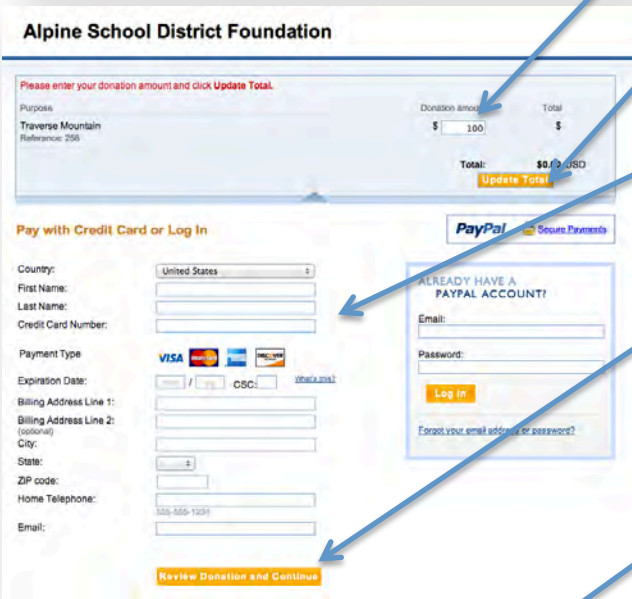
Alpine School District Foundation

Please enter your donation amount and click Update Total.

Purpose

Donation amou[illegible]

Total

Traverse Mountain

Reference: 256

$ 100

$

Total: $0.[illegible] USD

Update Total

Pay with Credit Card or Log In

PayPal Secure Payments

Country: United States

First Name:

Last Name:

Credit Card Number:

Payment Type

VISA

Expiration Date: / CSC: What's this?

Billing Address Line 1:

Billing Address Line 2: (optional)

City:

State:

ZIP code:

Home Telephone:

555-555-1234

Email:

Review Donation and Continue

ALREADY HAVE A PAYPAL ACCOUNT?

Email:

Password:

Log In

Forgot your email address or password?